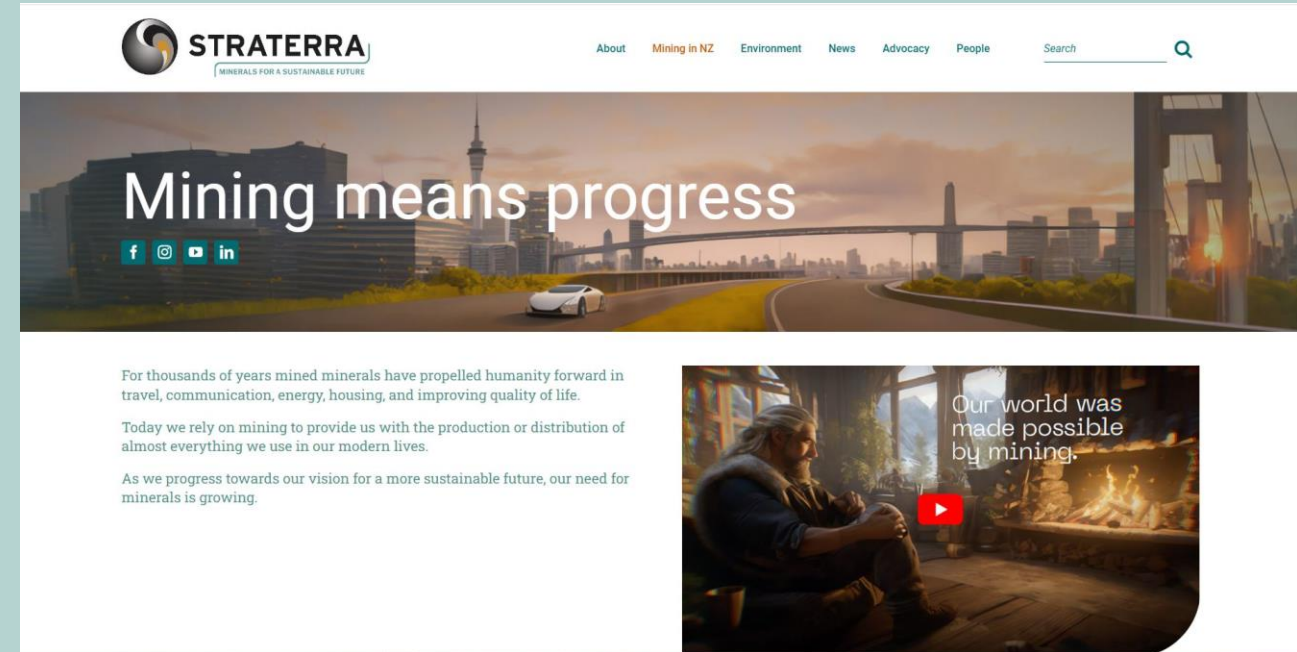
STRATERRA
MINERALS FOR A SUSTAINABLE FUTURE

About Mining in NZ Environment News Advocacy People Search

Mining means progress

For thousands of years mined minerals have propelled humanity forward in travel, communication, energy, housing, and improving quality of life.

Today we rely on mining to provide us with the production or distribution of almost everything we use in our modern lives.

As we progress towards our vision for a more sustainable future, our need for minerals is growing.

Our world was made possible by mining.